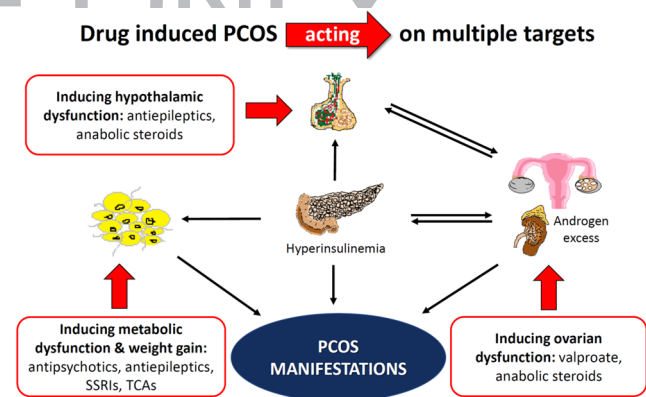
Drug induced PCOS acting on multiple targets

Inducing hypothalamic dysfunction: antiepileptics, anabolic steroids

Hyperinsulinemia

Androgen excess

Inducing metabolic dysfunction & weight gain: antipsychotics, antiepileptics, SSRIs, TCAs

PCOS MANIFESTATIONS

Inducing ovarian dysfunction: valproate, anabolic steroids